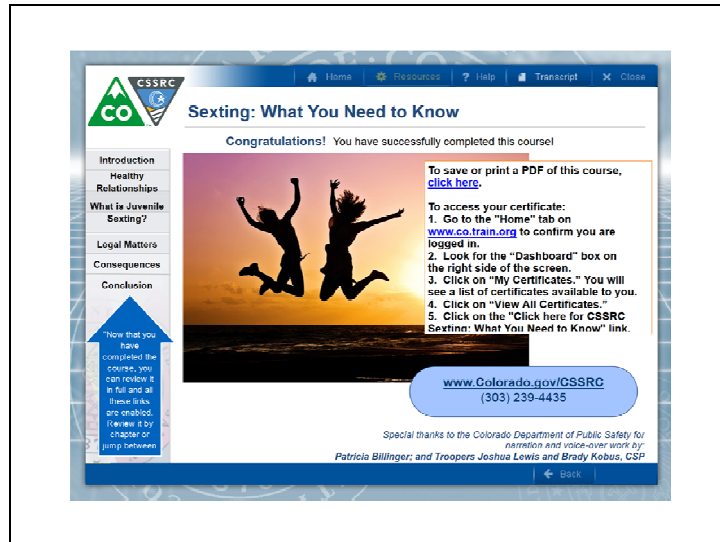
CO CSSRC

Home Resources ? Help Transcript Close

Sexting: What You Need to Know

Congratulations! You have successfully completed this course!

Introduction
Healthy Relationships
What is Juvenile Sexting?
Legal Matters
Consequences
Conclusion

"Now that you have completed the course, you can review it in full and all these links are enabled. Review it by chapter or jump between

To save or print a PDF of this course, click here.

To access your certificate:
1. Go to the "Home" tab on www.co.train.org to confirm you are logged in.
2. Look for the "Dashboard" box on the right side of the screen.
3. Click on "My Certificates." You will see a list of certificates available to you.
4. Click on "View All Certificates."
5. Click on the "Click here for CSSRC Sexting: What You Need to Know" link.

www.Colorado.gov/CSSRC
(303) 239-4435

Special thanks to the Colorado Department of Public Safety for narration and voice-over work by:
Patricia Billinger; and Troopers Joshua Lewis and Brady Kobus, CSP

Back